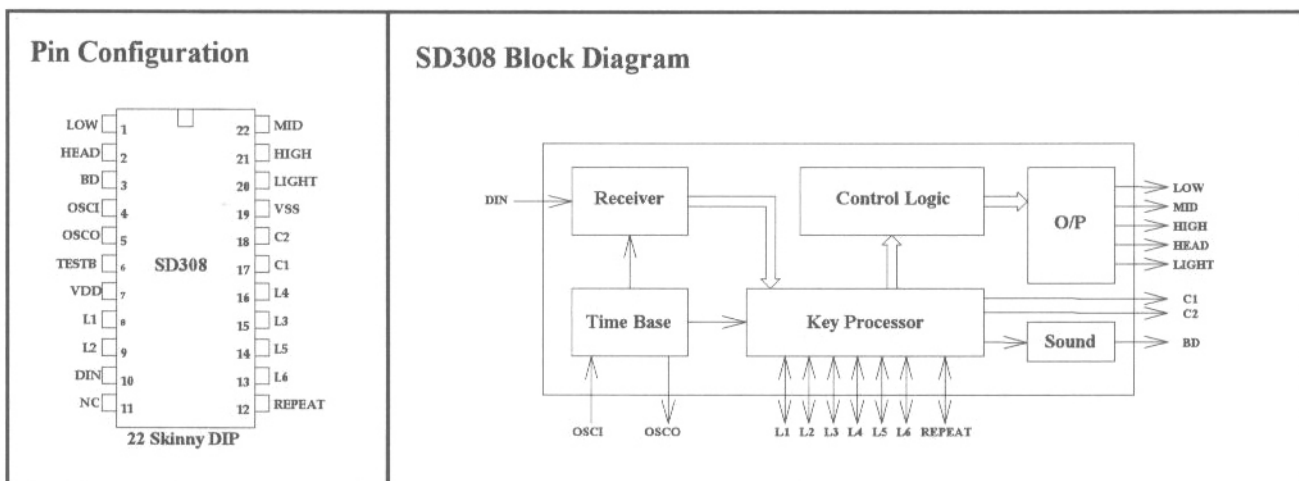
Pin Configuration

| | | | |
|---|---|---|---|
| LOW | 1 | 22 | MID |
| HEAD | 2 | 21 | HIGH |
| BD | 3 | 20 | LIGHT |
| OSCI | 4 | 19 | VSS |
| OSCO | 5 | 18 | C2 |
| TESTB | 6 | 17 | C1 |
| VDD | 7 | 16 | L4 |
| L1 | 8 | 15 | L3 |
| L2 | 9 | 14 | L5 |
| DIN | 10 | 13 | L6 |
| NC | 11 | 12 | REPEAT |

SD308

22 Skinny DIP

SD308 Block Diagram

DIN

Receiver

Control Logic

O/P

LOW
MID
HIGH
HEAD
LIGHT

Time Base

Key Processor

C1
C2

Sound

BD

OSCI OSCO L1 L2 L3 L4 L5 L6 REPEAT